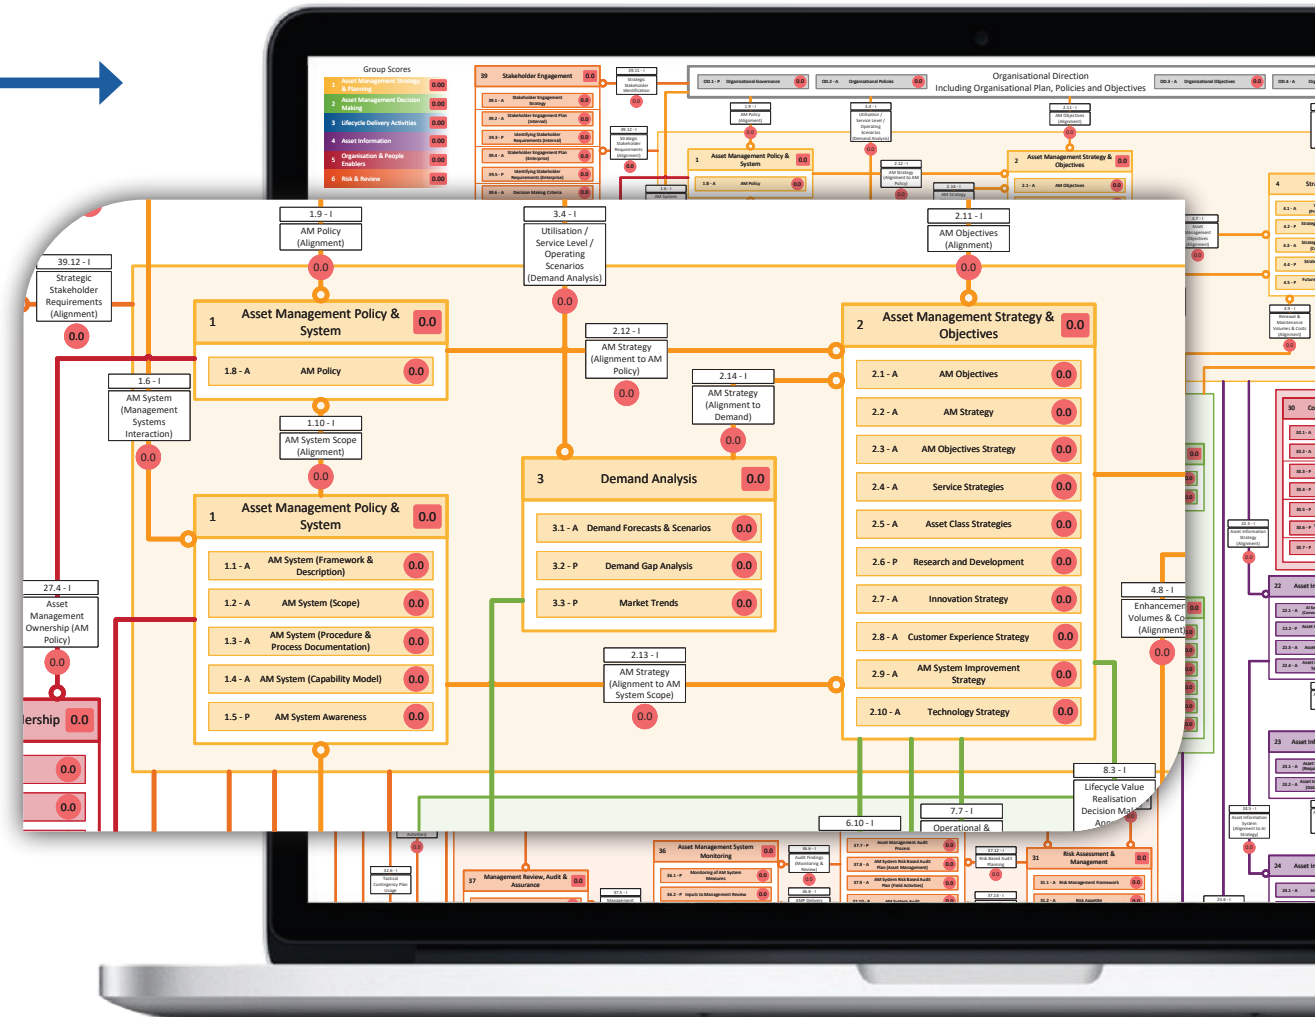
Group Scores

1 Asset Management Strategy & Planning 0.00
2 Asset Management Decision Making 0.00
3 Lifecycle Delivery Activities 0.00
4 Asset Information 0.00
5 Organisation & People Enablers 0.00
6 Risk & Review 0.00

39 Stakeholder Engagement 0.0

Organisational Direction
Including Organisational Plan, Policies and Objectives

39.12 - I
Strategic Stakeholder Requirements (Alignment)
0.0

1.9 - I
AM Policy (Alignment)
0.0

3.4 - I
Utilisation / Service Level / Operating Scenarios (Demand Analysis)
0.0

2.11 - I
AM Objectives (Alignment)
0.0

1 Asset Management Policy & System 0.0
1.8 - A AM Policy 0.0

2 Asset Management Strategy & Objectives 0.0
2.1 - A AM Objectives 0.0
2.2 - A AM Strategy 0.0
2.3 - A AM Objectives Strategy 0.0
2.4 - A Service Strategies 0.0
2.5 - A Asset Class Strategies 0.0
2.6 - P Research and Development 0.0
2.7 - A Innovation Strategy 0.0
2.8 - A Customer Experience Strategy 0.0
2.9 - A AM System Improvement Strategy 0.0
2.10 - A Technology Strategy 0.0

1.6 - I
AM System (Management Systems Interaction)
0.0

2.12 - I
AM Strategy (Alignment to AM Policy)
0.0

2.14 - I
AM Strategy (Alignment to Demand)
0.0

1.10 - I
AM System Scope (Alignment)
0.0

3 Demand Analysis 0.0
3.1 - A Demand Forecasts & Scenarios 0.0
3.2 - P Demand Gap Analysis 0.0
3.3 - P Market Trends 0.0

1 Asset Management Policy & System 0.0
1.1 - A AM System (Framework & Description) 0.0
1.2 - A AM System (Scope) 0.0
1.3 - A AM System (Procedure & Process Documentation) 0.0
1.4 - A AM System (Capability Model) 0.0
1.5 - P AM System Awareness 0.0

27.4 - I
Asset Management Ownership (AM Policy)
0.0

lership 0.0
0.0
0.0

2.13 - I
AM Strategy (Alignment to AM System Scope)
0.0

4.8 - I
Enhancement Volumes & Co (Alignment)
0.0

8.3 - I
Lifecycle Value Realisation Decision Mak

6.10 - I

7.7 - I
Operational &

36 Asset Management System Monitoring 0.0
37 Management Review, Audit & Assurance 0.0
31 Risk Assessment & Management 0.0